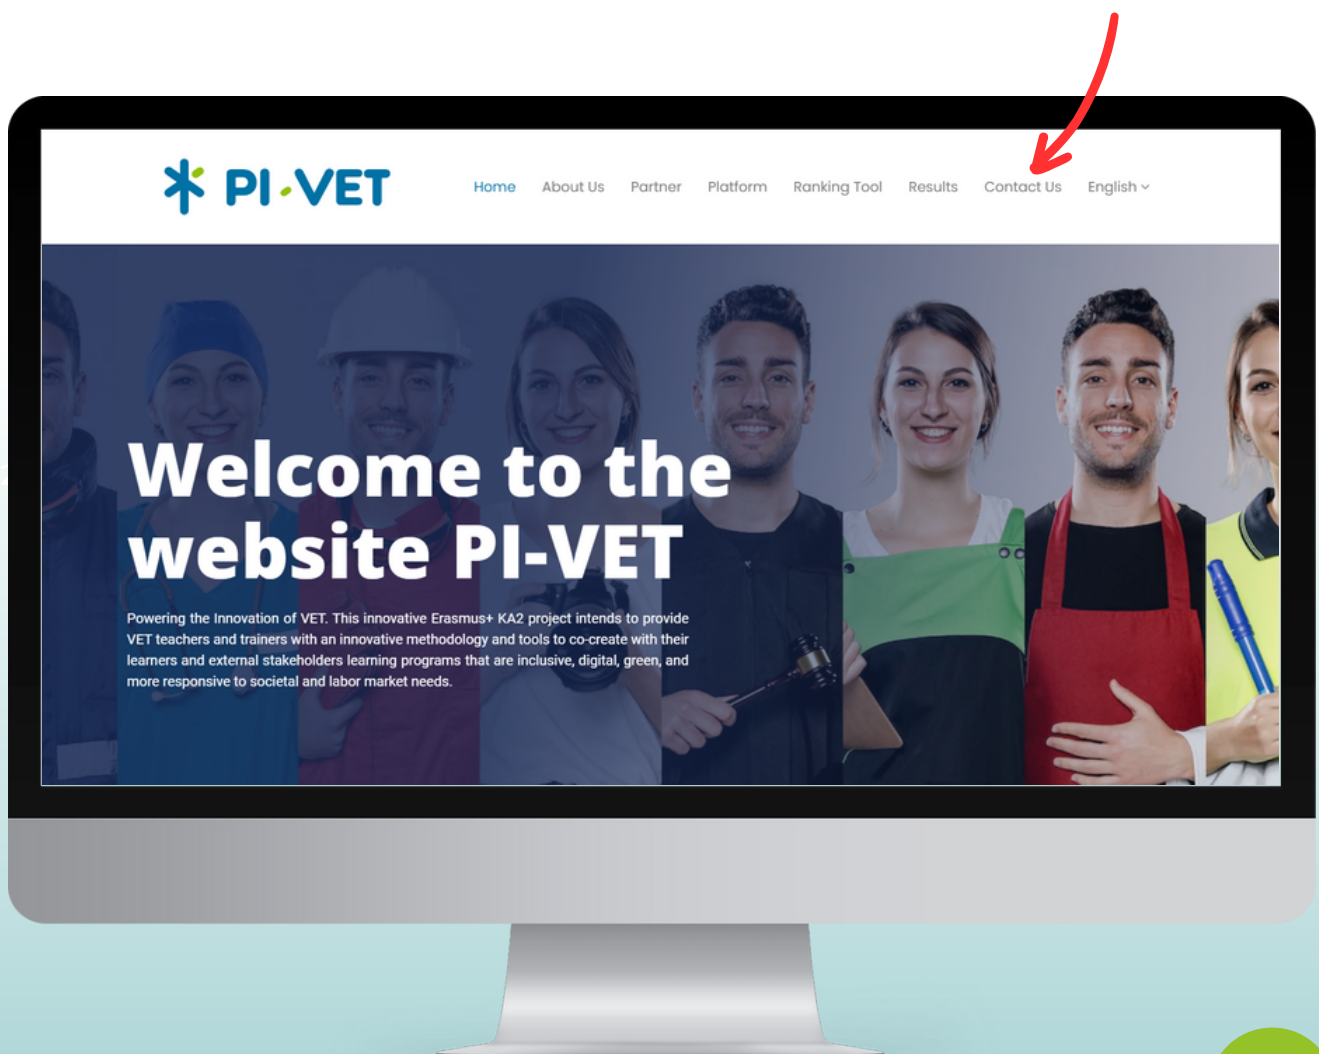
PI-VET

Home About Us Partner Platform Ranking Tool Results Contact Us English

Welcome to the website PI-VET

Powering the Innovation of VET. This innovative Erasmus+ KA2 project intends to provide VET teachers and trainers with an innovative methodology and tools to co-create with their learners and external stakeholders learning programs that are inclusive, digital, green, and more responsive to societal and labor market needs.